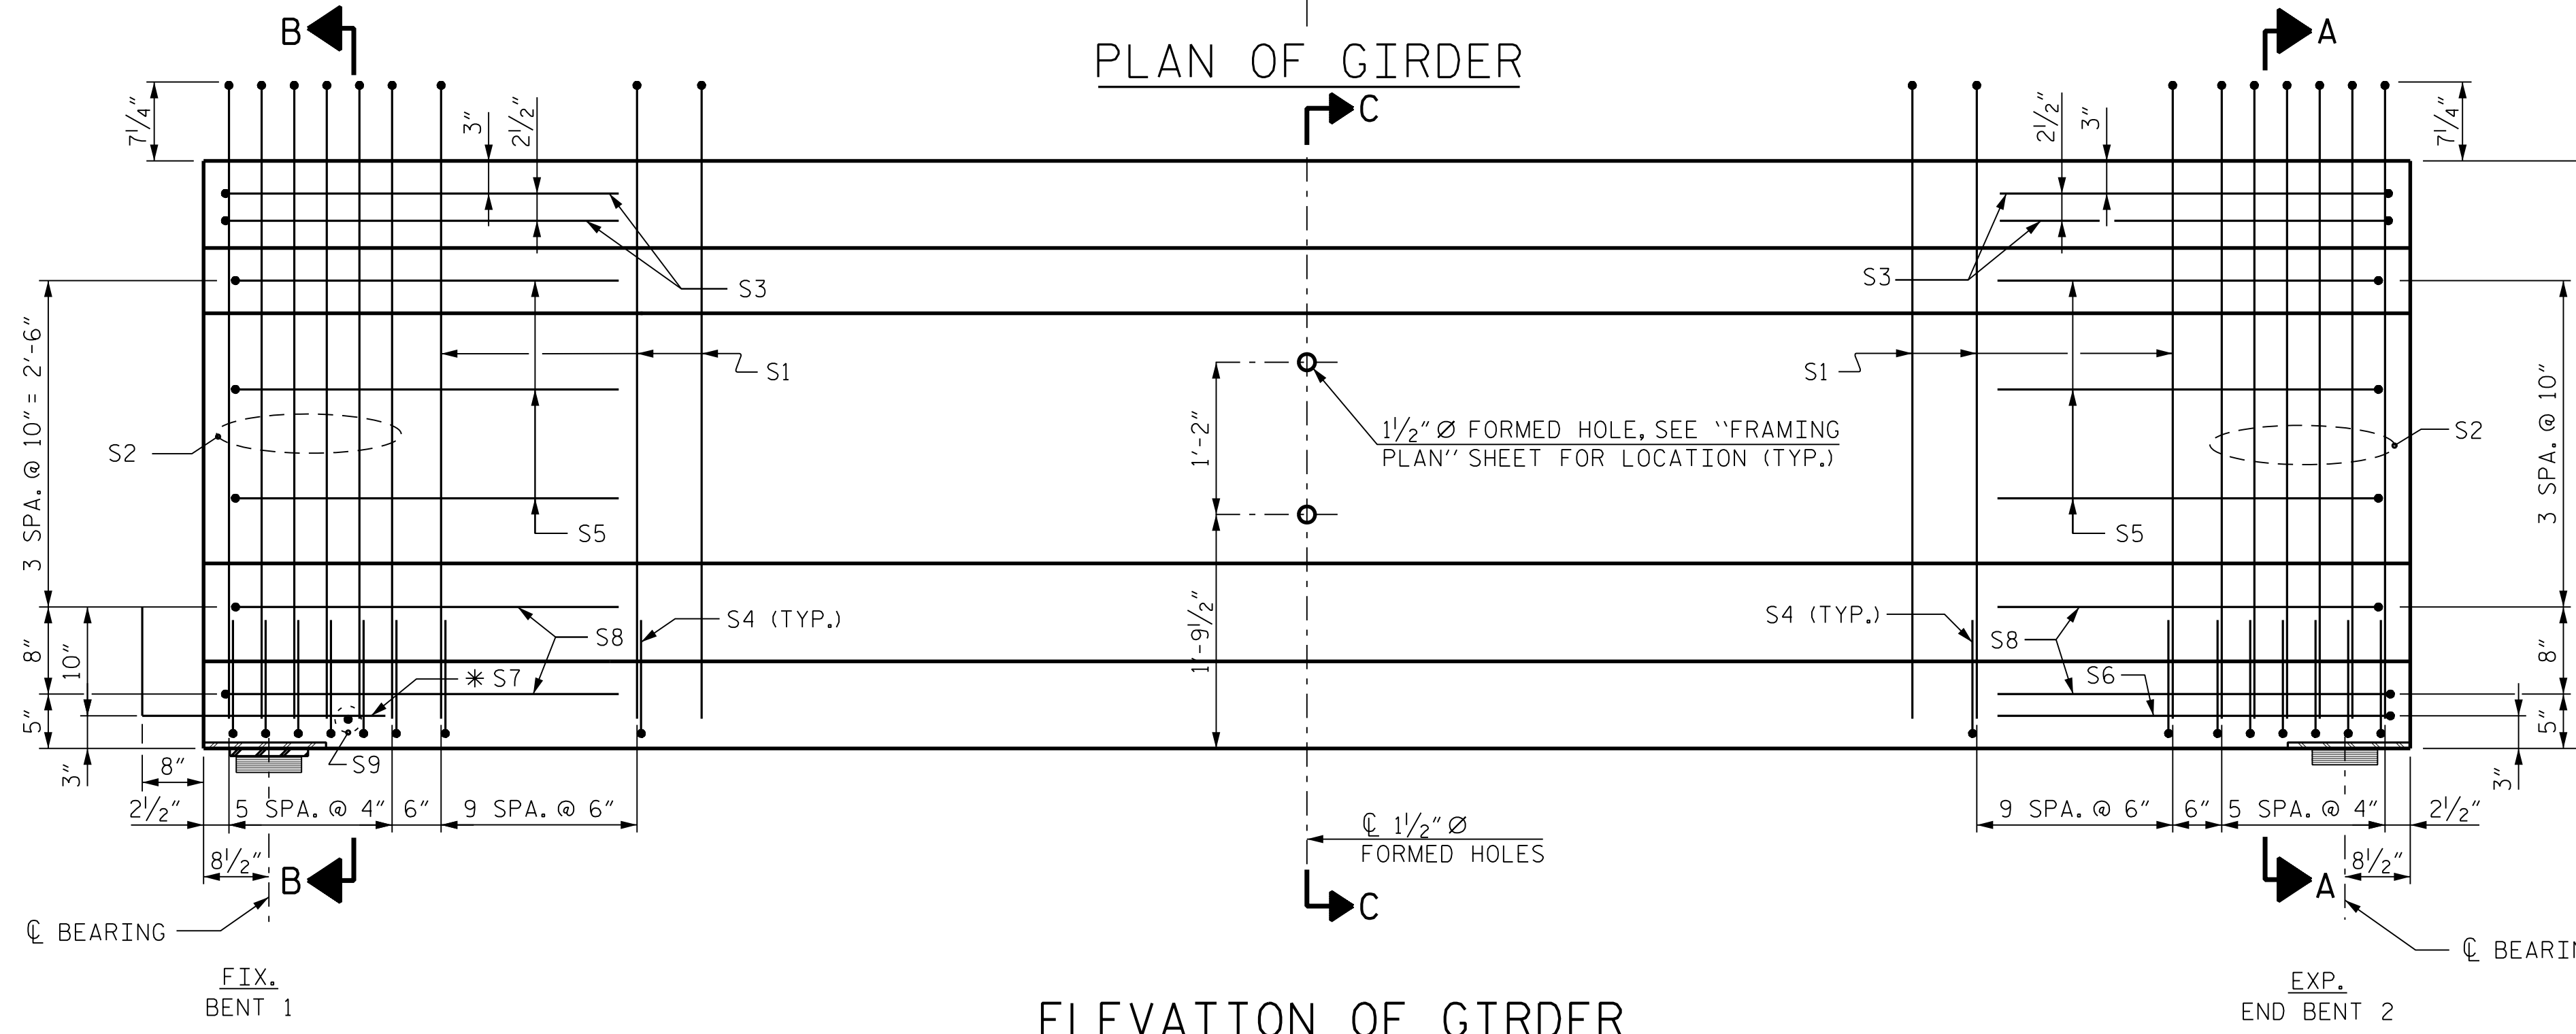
PLAN OF GIRDER

B

A

C

$7\frac{1}{4}''$

$3''$

$2\frac{1}{2}''$

$2\frac{1}{2}''$

$3''$

$7\frac{1}{4}''$

S3

S3

S1

S1

$1\frac{1}{2}''$ Ø FORMED HOLE, SEE ''FRAMING PLAN'' SHEET FOR LOCATION (TYP.)

3 SPA. @ 10" = 2'-6"

3 SPA. @ 10"

S2

S2

$1'-2''$

S5

S5

$1'-9\frac{1}{2}''$

S4 (TYP.)

S4 (TYP.)

S8

S8

$8''$

$10''$

∗ S7

S6

$5''$

$8''$

$5''$

S9

$3''$

$8''$

$3''$

$2\frac{1}{2}''$

5 SPA. @ 4"

6"

9 SPA. @ 6"

9 SPA. @ 6"

6"

5 SPA. @ 4"

$2\frac{1}{2}''$

℄ $1\frac{1}{2}''$Ø FORMED HOLES

$8\frac{1}{2}''$

B

C

A

$8\frac{1}{2}''$

℄ BEARING

℄ BEARI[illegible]

FIX. BENT 1

EXP. END BENT 2

ELEVATION OF GIRDER